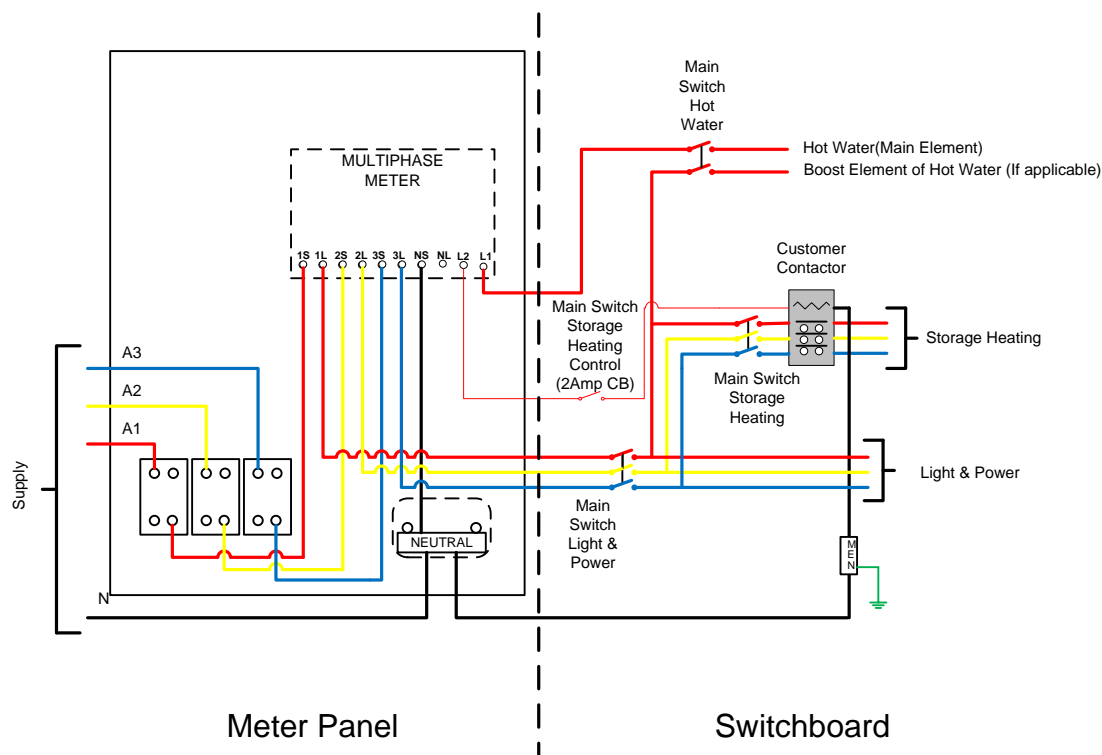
Main Switch Hot Water

Hot Water(Main Element)

Boost Element of Hot Water (If applicable)

MULTIPHASE METER

1S 1L 2S 2L 3S 3L NS NL L2 L1

Customer Contactor

Main Switch Storage Heating Control (2Amp CB)

Storage Heating

Main Switch Storage Heating

A3

A2

A1

Supply

Light & Power

Main Switch Light & Power

NEUTRAL

M E N

N

Meter Panel

Switchboard